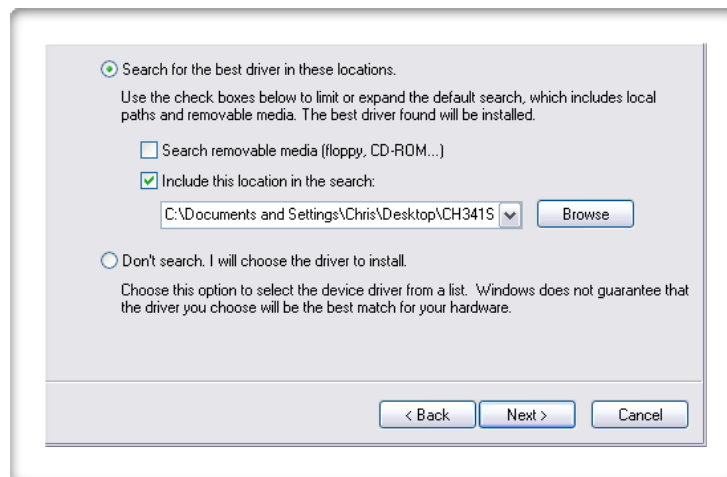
Search for the best driver in these locations.

Use the check boxes below to limit or expand the default search, which includes local paths and removable media. The best driver found will be installed.

Search removable media (floppy, CD-ROM...)

Include this location in the search:

C:\Documents and Settings\Chris\Desktop\CH341S

Browse

Don't search. I will choose the driver to install.

Choose this option to select the device driver from a list. Windows does not guarantee that the driver you choose will be the best match for your hardware.

< Back

Next >

Cancel